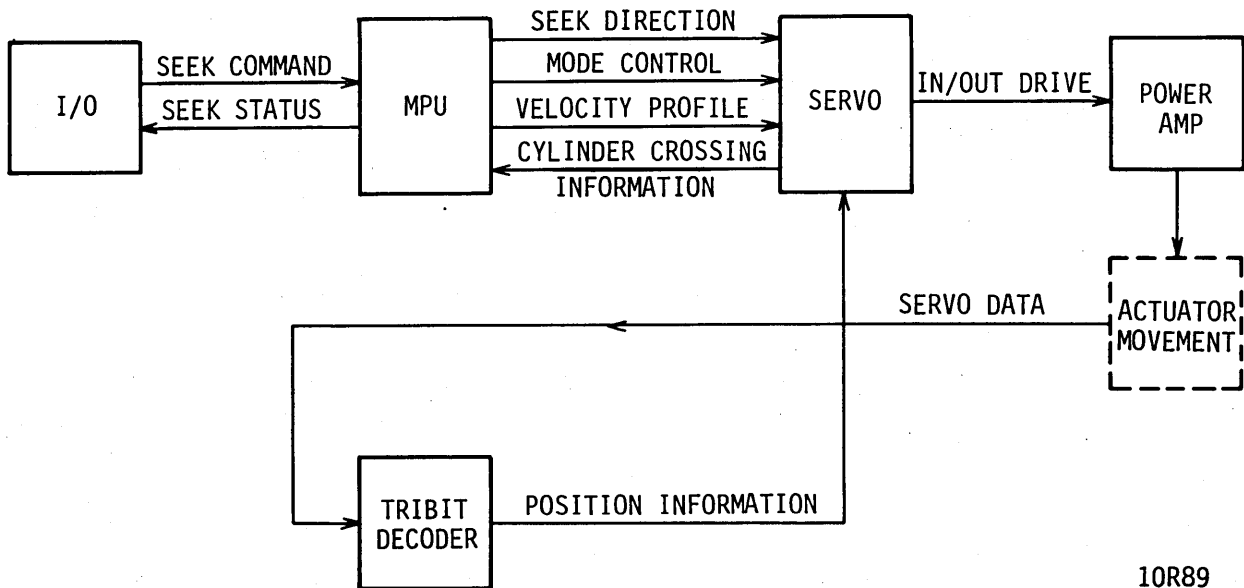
I/O

SEEK COMMAND

SEEK STATUS

MPU

SEEK DIRECTION

MODE CONTROL

VELOCITY PROFILE

CYLINDER CROSSING INFORMATION

SERVO

IN/OUT DRIVE

POWER AMP

ACTUATOR MOVEMENT

SERVO DATA

TRIBIT DECODER

POSITION INFORMATION

10R89